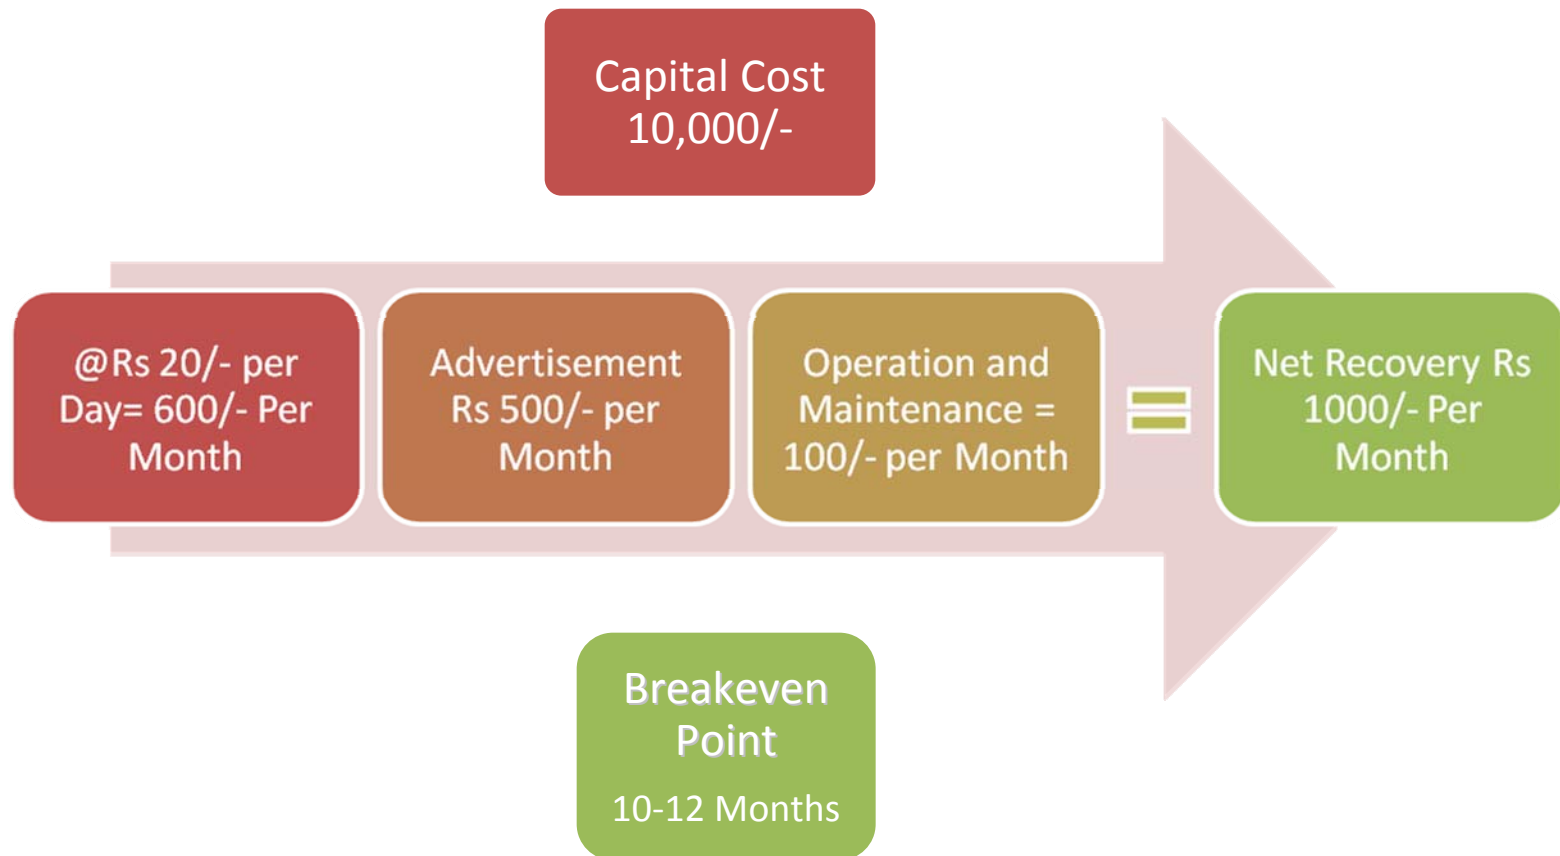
Capital Cost 10,000/-

@Rs 20/- per Day= 600/- Per Month

Advertisement Rs 500/- per Month

Operation and Maintenance = 100/- per Month

=

Net Recovery Rs 1000/- Per Month

Breakeven Point

10-12 Months